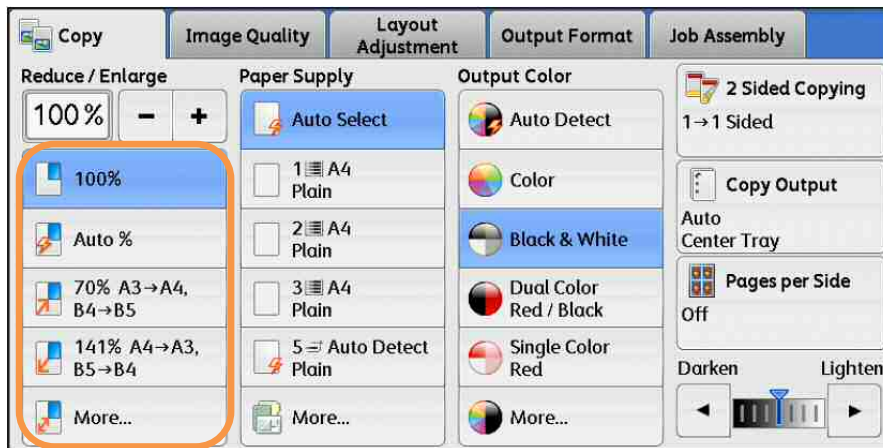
Copy
Image Quality
Layout Adjustment
Output Format
Job Assembly

Reduce / Enlarge
100%
−
+
100%
Auto %
70% A3→A4, B4→B5
141% A4→A3, B5→B4
More...

Paper Supply
Auto Select
1 A4 Plain
2 A4 Plain
3 A4 Plain
5 Auto Detect Plain
More...

Output Color
Auto Detect
Color
Black & White
Dual Color Red / Black
Single Color Red
More...

2 Sided Copying
1→1 Sided
Copy Output
Auto
Center Tray
Pages per Side
Off
Darken
Lighten